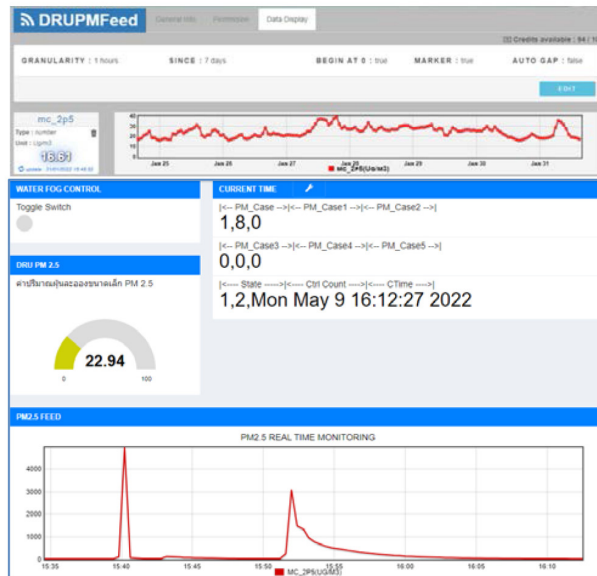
DRUPMFeed General Info Permission Data Display

Credits available : 94 / 1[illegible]

GRANULARITY : 1 hours SINCE : 7 days BEGIN AT 0 : true MARKER : true AUTO GAP : false

EDIT

mc_2p5

Type : number

Unit : Ug/m3

16.61

update 31/01/2022 15:48:00

40
30
20
10

Jan 25 Jan 26 Jan 27 Jan 28 Jan 29 Jan 30 Jan 31

MC_2P5(Ug/m3)

WATER FOG CONTROL

Toggle Switch

DRU PM 2.5

ค่าปริมาณฝุ่นละอองขนาดเล็ก PM 2.5

22.94

0 100

CURRENT TIME

|<-- PM_Case -->|<-- PM_Case1 -->|<-- PM_Case2 -->|

1,8,0

|<-- PM_Case3 -->|<-- PM_Case4 -->|<-- PM_Case5 -->|

0,0,0

|<---- State ----->|<--- Ctrl Count --->|<---- CTime ---->|

1,2,Mon May 9 16:12:27 2022

PM2.5 FEED

PM2.5 REAL TIME MONITORING

4000
3000
2000
1000
0

15:35 15:40 15:45 15:50 15:55 16:00 16:05 16:10

MC_2P5(UG/M3)